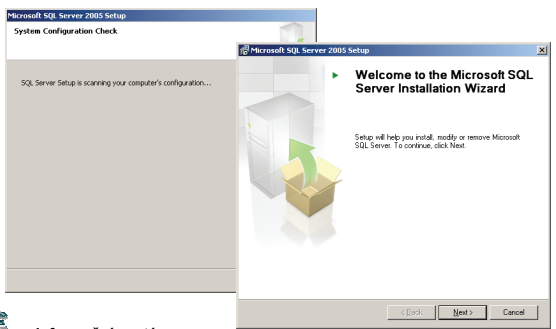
Microsoft SQL Server 2005 Setup

System Configuration Check

SQL Server Setup is scanning your computer's configuration...

Microsoft SQL Server 2005 Setup

Welcome to the Microsoft SQL Server Installation Wizard

Setup will help you install, modify or remove Microsoft SQL Server. To continue, click Next.

< Back | Next > | Cancel